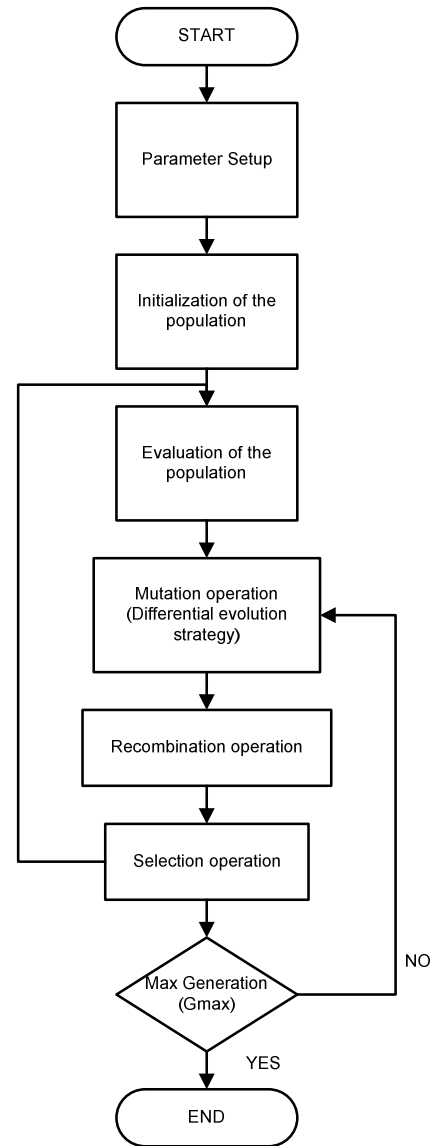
START

Parameter Setup

Initialization of the population

Evaluation of the population

Mutation operation (Differential evolution strategy)

Recombination operation

Selection operation

Max Generation (Gmax)

NO

YES

END